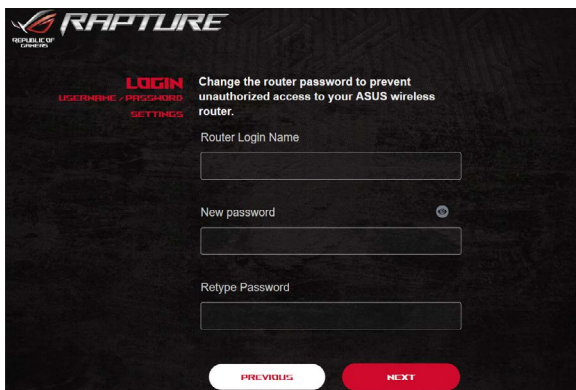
REPUBLIC OF GAMERS RAPTURE

LOGIN
USERNAME / PASSWORD
SETTINGS

Change the router password to prevent unauthorized access to your ASUS wireless router.

Router Login Name

New password

Retype Password

PREVIOUS

NEXT